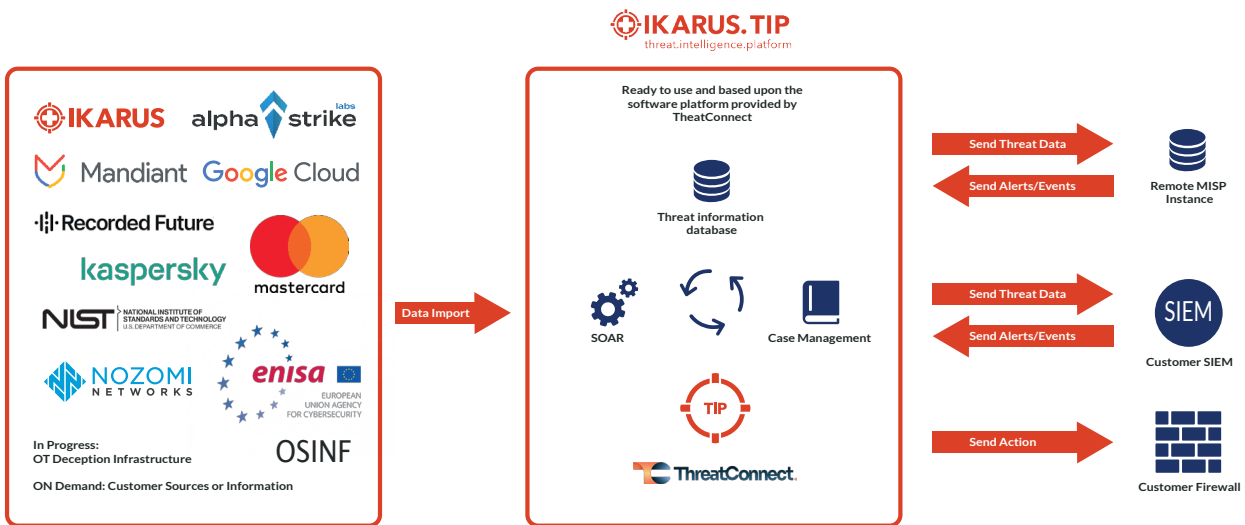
IKARUS.TIP
threat.intelligence.platform

IKARUS
alpha strike labs
Mandiant
Google Cloud
Recorded Future
kaspersky
mastercard
NIST NATIONAL INSTITUTE OF STANDARDS AND TECHNOLOGY U.S. DEPARTMENT OF COMMERCE
NOZOMI NETWORKS
enisa
EUROPEAN UNION AGENCY FOR CYBERSECURITY
In Progress:
OT Deception Infrastructure
OSINF
ON Demand: Customer Sources or Information

Data Import

Ready to use and based upon the software platform provided by TheatConnect

Threat information database

SOAR

Case Management

TIP

ThreatConnect.

Send Threat Data
Send Alerts/Events
Remote MISP Instance

Send Threat Data
Send Alerts/Events
SIEM
Customer SIEM

Send Action
Customer Firewall